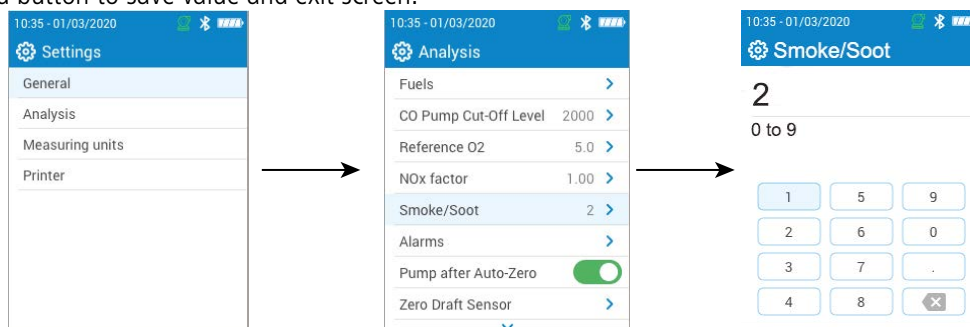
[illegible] button to save value and exit screen.

10:35 - 01/03/2020

Settings

General

Analysis

Measuring units

Printer

10:35 - 01/03/2020

Analysis

Fuels

CO Pump Cut-Off Level 2000

Reference O2 5.0

NOx factor 1.00

Smoke/Soot 2

Alarms

Pump after Auto-Zero

Zero Draft Sensor

10:35 - 01/03/2020

Smoke/Soot

2

0 to 9

| 1 | 5 | 9 |
|---|---|---|
| 2 | 6 | 0 |
| 3 | 7 | . |
| 4 | 8 | ⌫ |